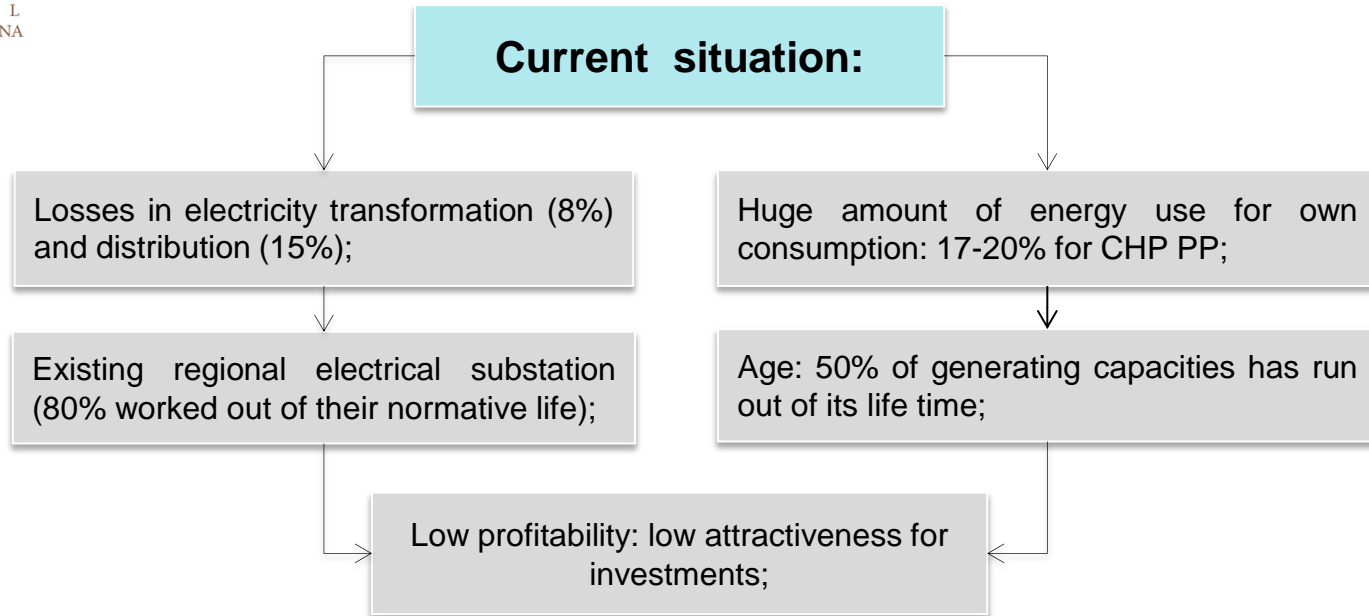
L
NA

Current situation:

Losses in electricity transformation (8%) and distribution (15%);

Existing regional electrical substation (80% worked out of their normative life);

Huge amount of energy use for own consumption: 17-20% for CHP PP;

Age: 50% of generating capacities has run out of its life time;

Low profitability: low attractiveness for investments;